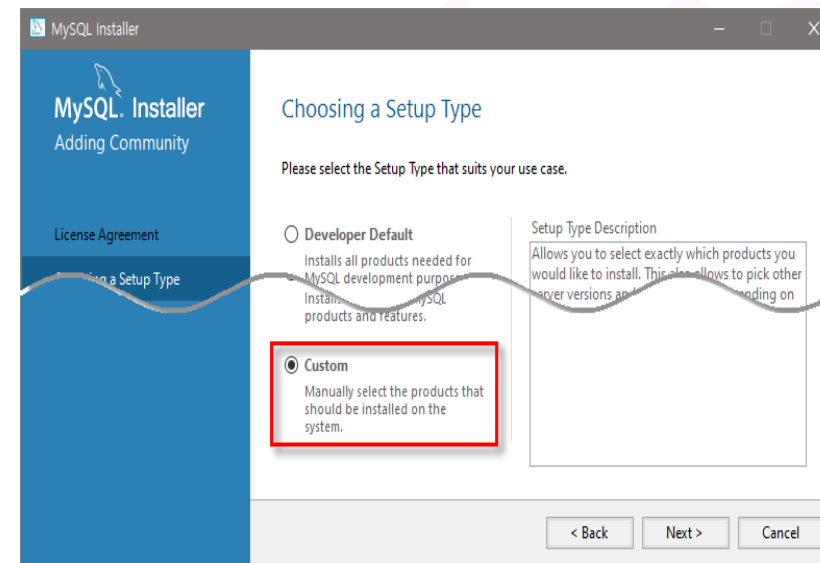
MySQL Installer

MySQL. Installer
Adding Community

License Agreement

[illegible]a Setup Type

Choosing a Setup Type

Please select the Setup Type that suits your use case.

Developer Default

Installs all products needed for MySQL development purpo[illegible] Install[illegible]ySQL products and features.

Custom

Manually select the products that should be installed on the system.

Setup Type Description

Allows you to select exactly which products you would like to install. This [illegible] allows to pick other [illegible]rver versions a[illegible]nding on

< Back

Next >

Cancel